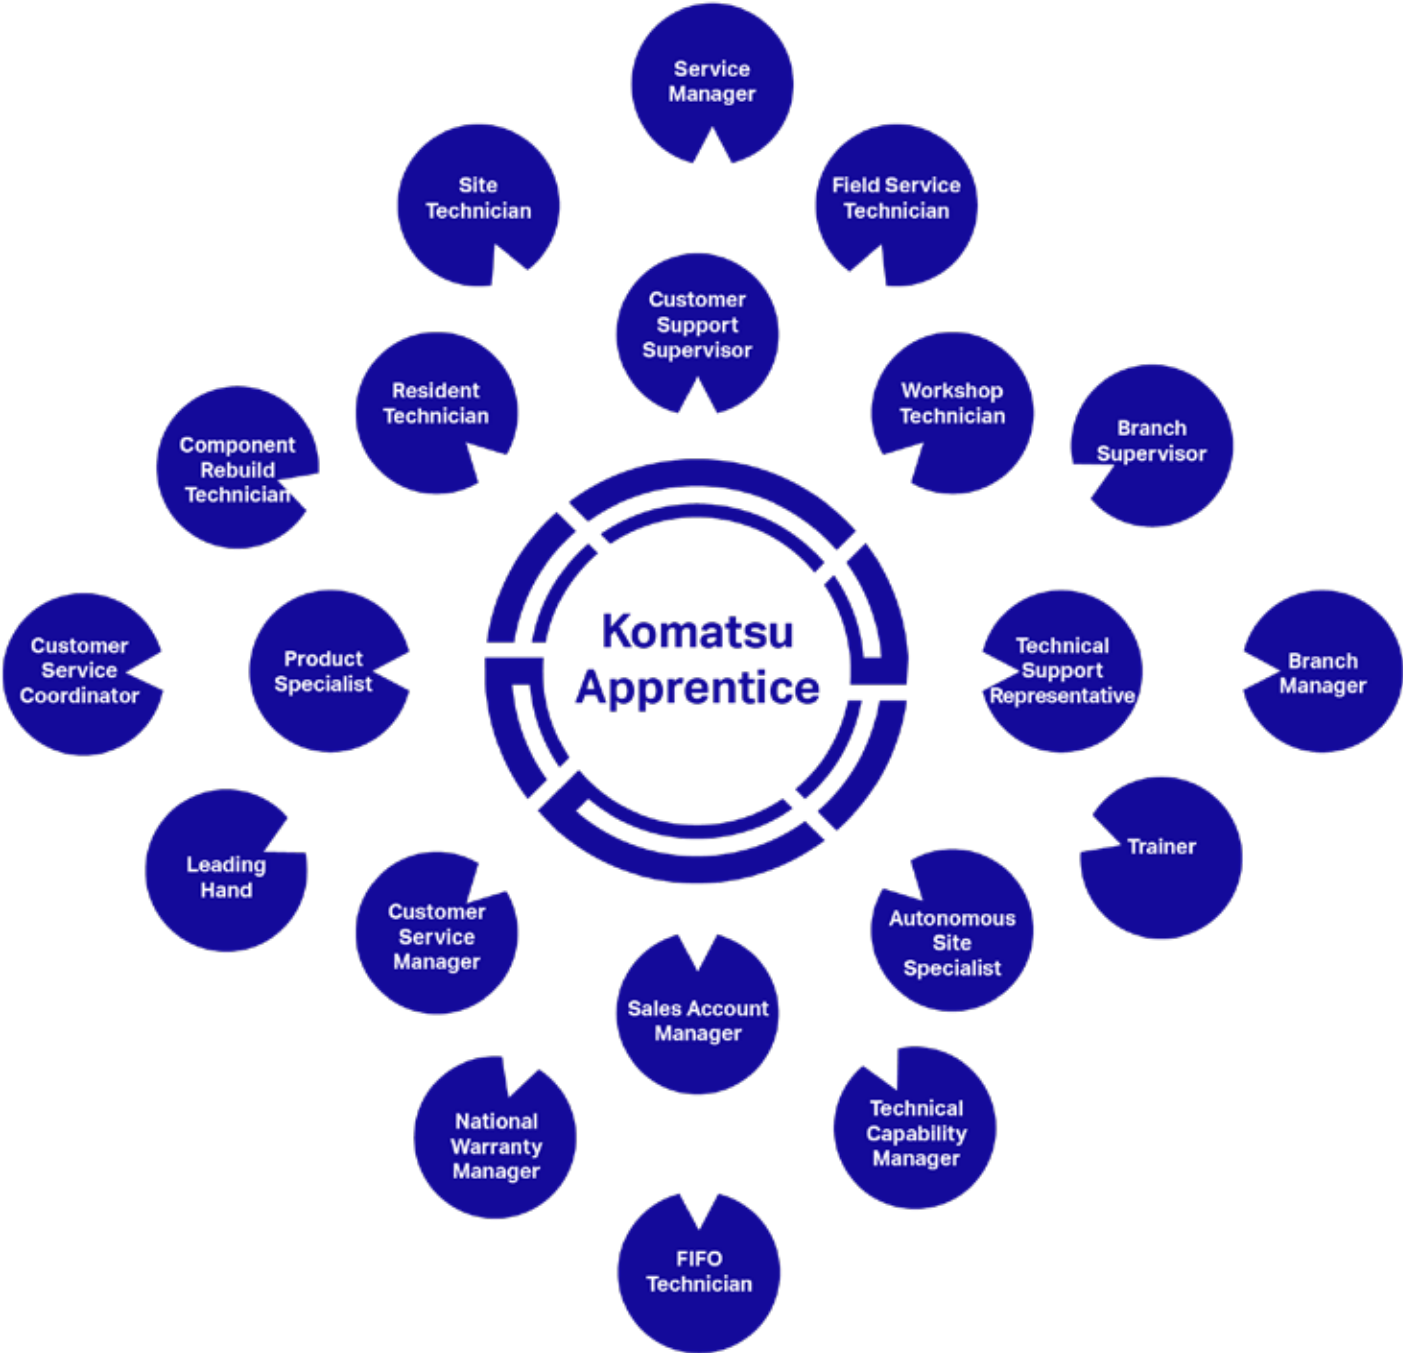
Service Manager

Site Technician

Field Service Technician

Customer Support Supervisor

Resident Technician

Workshop Technician

Branch Supervisor

Component Rebuild Technician

Komatsu Apprentice

Customer Service Coordinator

Product Specialist

Technical Support Representative

Branch Manager

Trainer

Leading Hand

Customer Service Manager

Autonomous Site Specialist

Sales Account Manager

National Warranty Manager

Technical Capability Manager

FIFO Technician